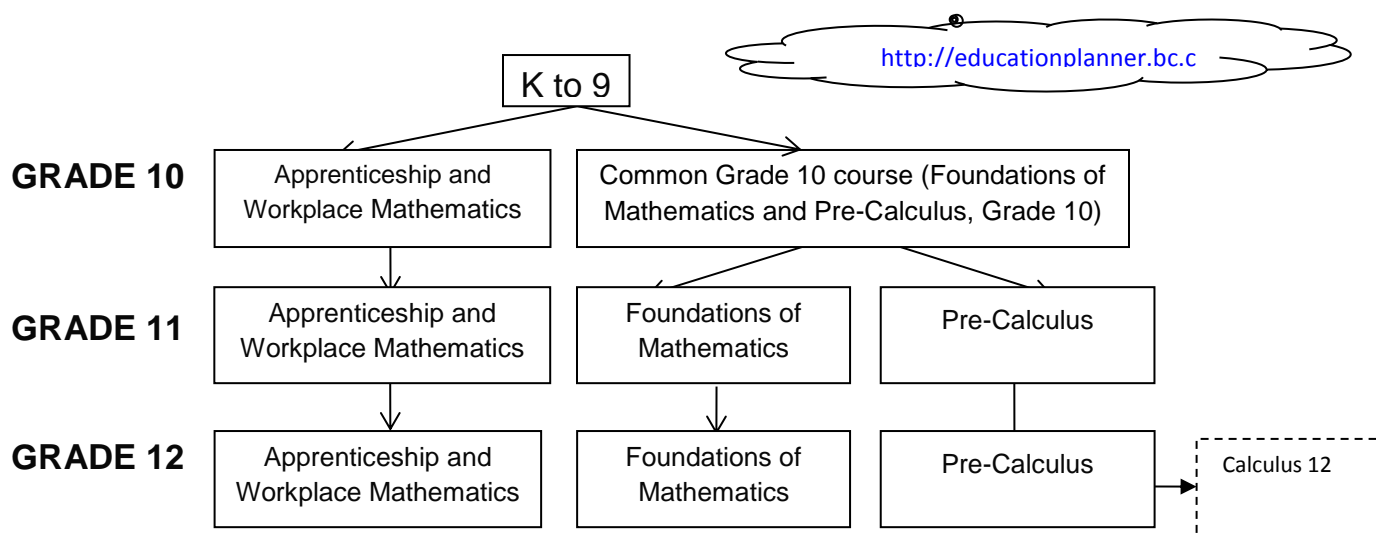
http://educationplanner.bc.c

K to 9

GRADE 10

Apprenticeship and Workplace Mathematics

Common Grade 10 course (Foundations of Mathematics and Pre-Calculus, Grade 10)

GRADE 11

Apprenticeship and Workplace Mathematics

Foundations of Mathematics

Pre-Calculus

GRADE 12

Apprenticeship and Workplace Mathematics

Foundations of Mathematics

Pre-Calculus

Calculus 12